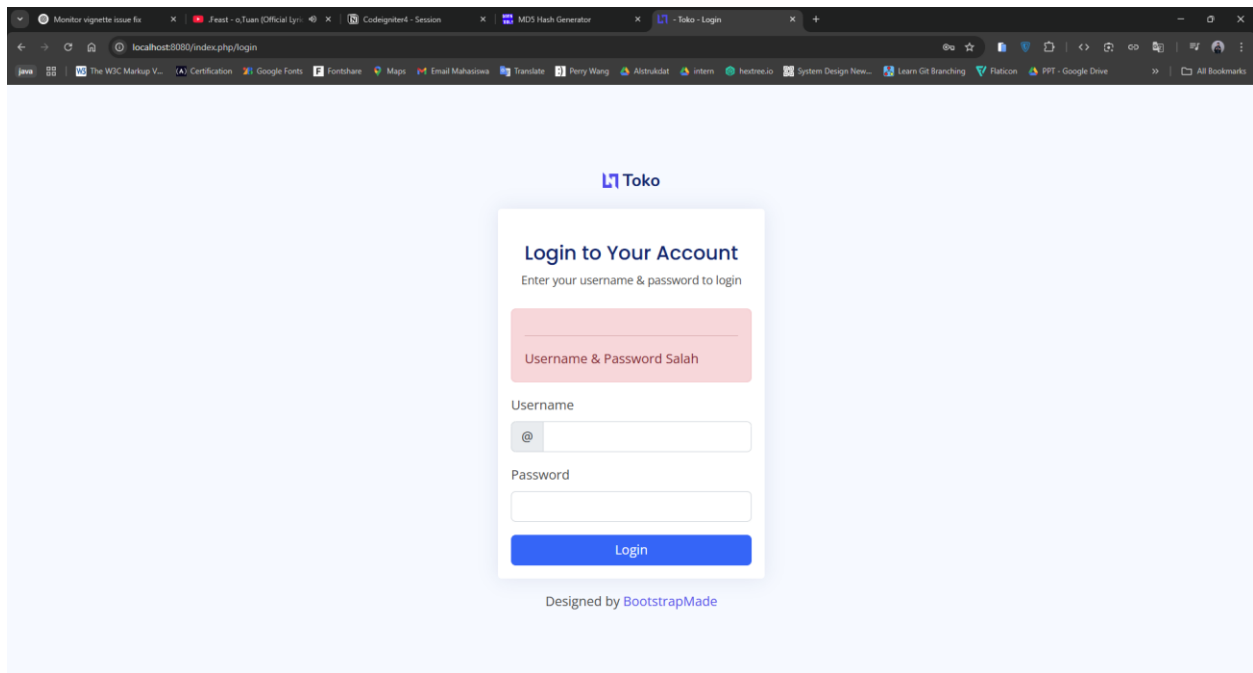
Monitor vignette issue fix ×
.Feast - o,Tuan (Official Lyri ×
Codeigniter4 - Session ×
MD5 Hash Generator ×
- Toko - Login ×
+

localhost:8080/index.php/login

java | The W3C Markup V... | Certification | Google Fonts | Fontshare | Maps | Email Mahasiswa | Translate | Perry Wang | Alstrukdat | intern | hextree.io | System Design New... | Learn Git Branching | Flaticon | PPT - Google Drive | » | All Bookmarks

Toko

Login to Your Account

Enter your username & password to login

Username & Password Salah

Username

@

Password

Login

Designed by BootstrapMade